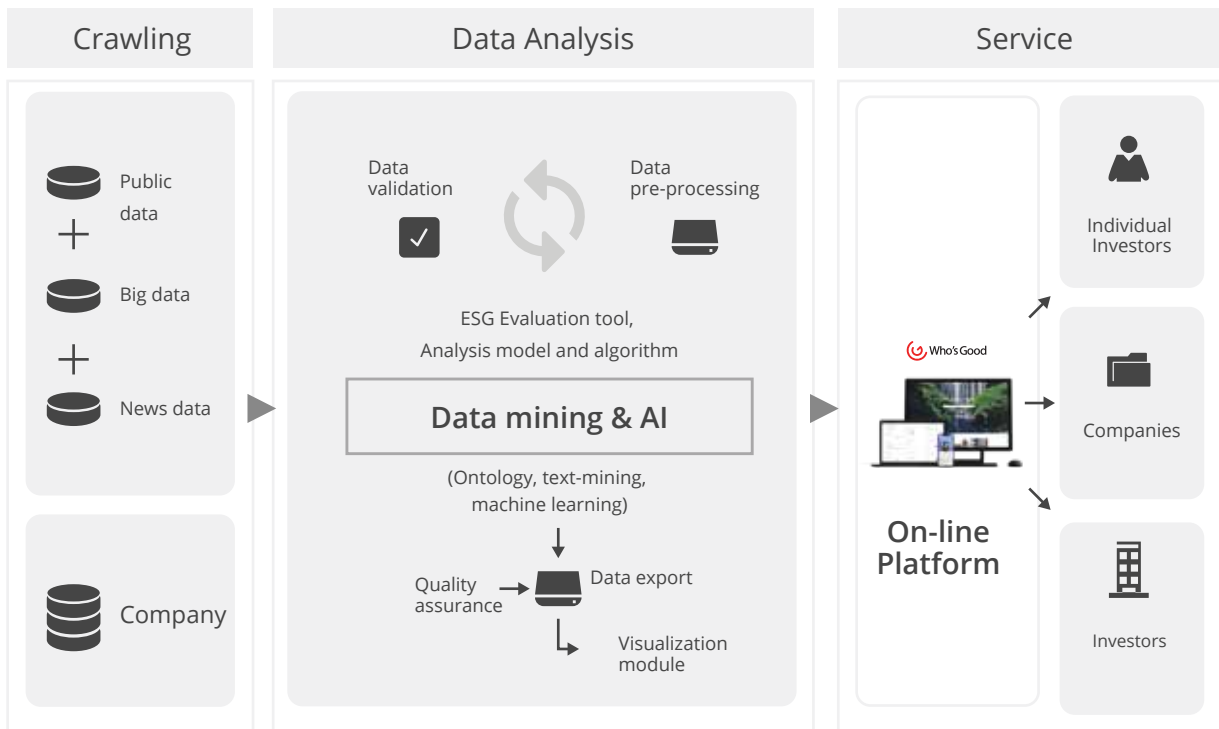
Crawling

Data Analysis

Service

Public data

+

Big data

+

News data

Company

Data validation

Data pre-processing

ESG Evaluation tool, Analysis model and algorithm

Data mining & AI

(Ontology, text-mining, machine learning)

Quality assurance

Data export

Visualization module

Who's Good

On-line Platform

Individual Investors

Companies

Investors